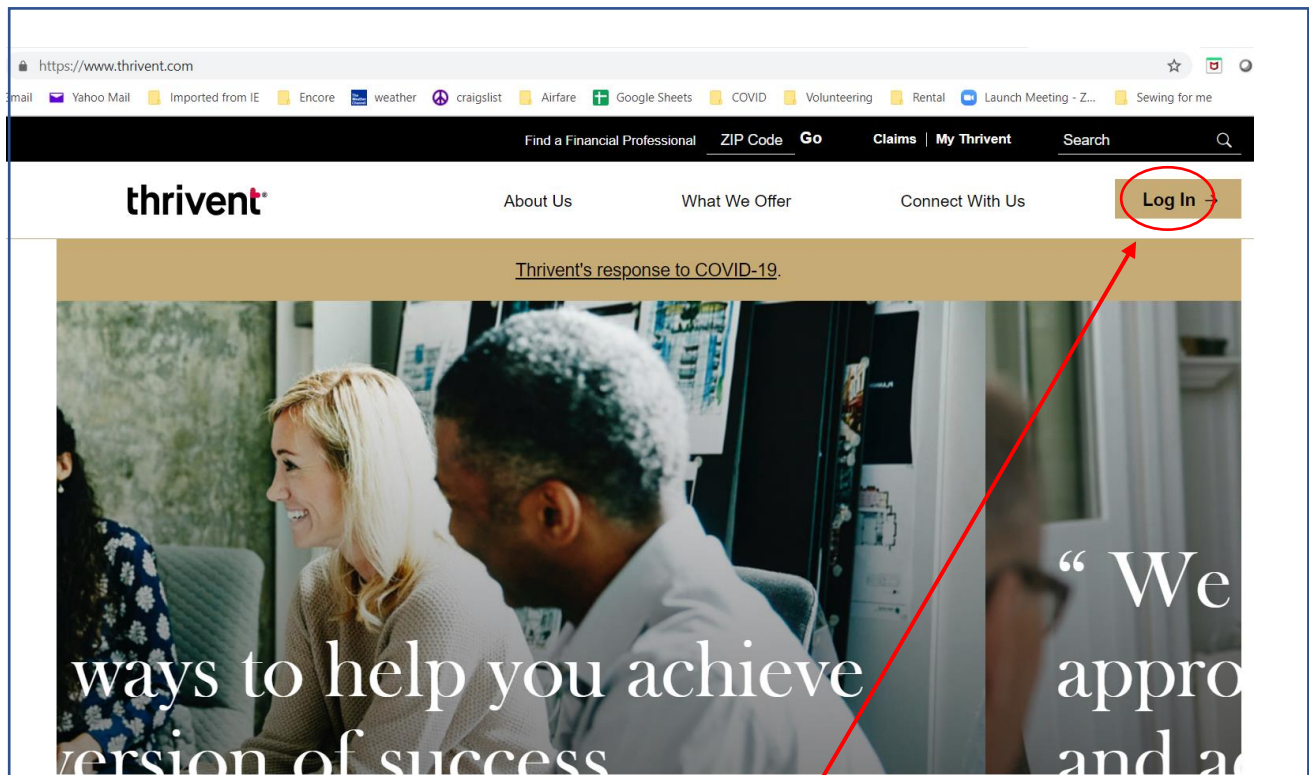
https://www.thrivent.com

mail Yahoo Mail Imported from IE Encore weather craigslist Airfare Google Sheets COVID Volunteering Rental Launch Meeting - Z... Sewing for me

Find a Financial Professional ZIP Code Go Claims | My Thrivent Search

thrivent

About Us What We Offer Connect With Us Log In →

Thrivent's response to COVID-19.

ways to help you achieve

version of success

“ We

appro

and a